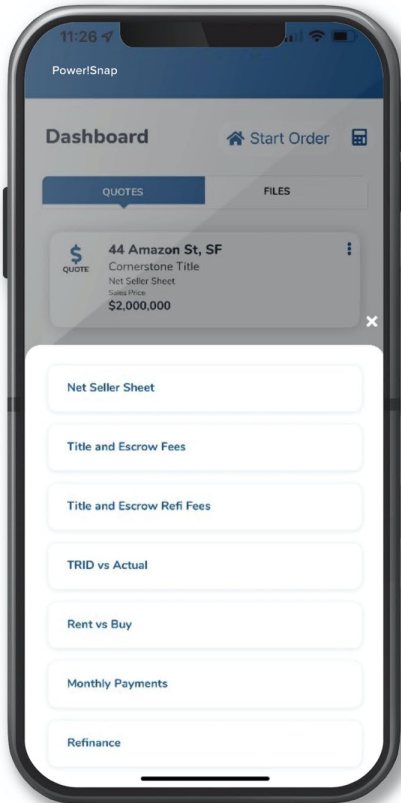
11:26

Power!Snap

Dashboard

Start Order

QUOTES

FILES

$
QUOTE

44 Amazon St, SF
Cornerstone Title
Net Seller Sheet
Sales Price
$2,000,000

×

Net Seller Sheet

Title and Escrow Fees

Title and Escrow Refi Fees

TRID vs Actual

Rent vs Buy

Monthly Payments

Refinance